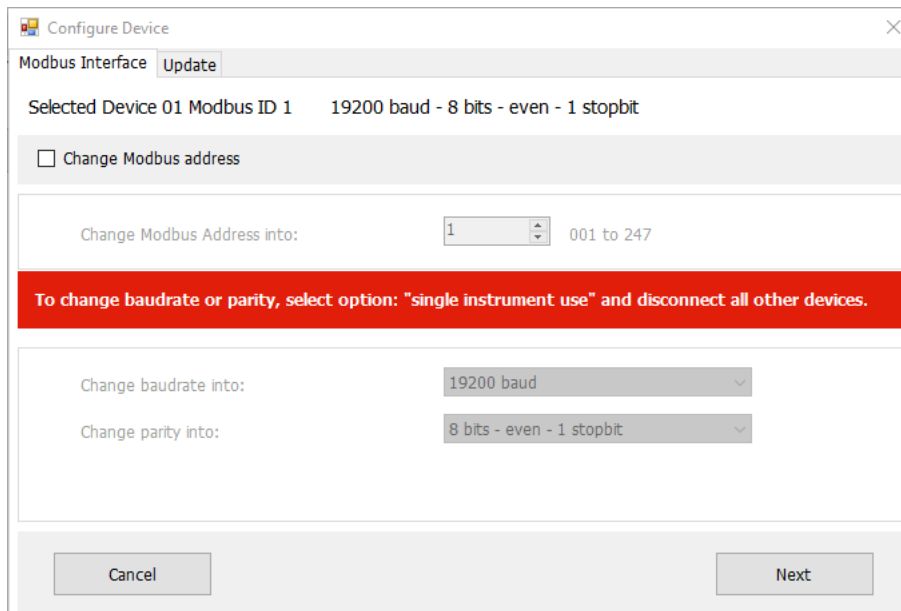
Configure Device

Modbus Interface | Update

Selected Device 01 Modbus ID 1     19200 baud - 8 bits - even - 1 stopbit

☐ Change Modbus address

Change Modbus Address into: 1 001 to 247

To change baudrate or parity, select option: "single instrument use" and disconnect all other devices.

Change baudrate into: 19200 baud

Change parity into: 8 bits - even - 1 stopbit

Cancel

Next